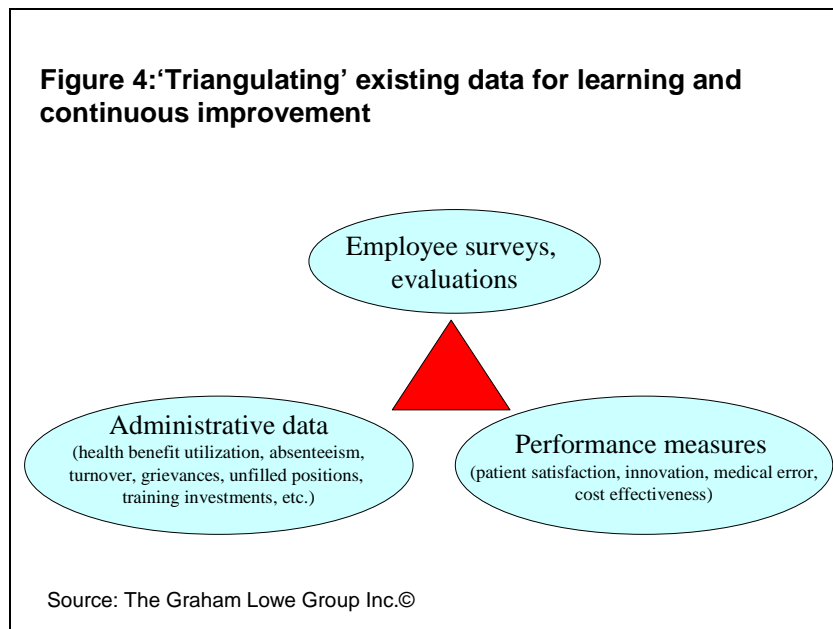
**Figure 4:'Triangulating' existing data for learning and continuous improvement**

Employee surveys, evaluations

Administrative data
(health benefit utilization, absenteeism, turnover, grievances, unfilled positions, training investments, etc.)

Performance measures
(patient satisfaction, innovation, medical error, cost effectiveness)

Source: The Graham Lowe Group Inc.©